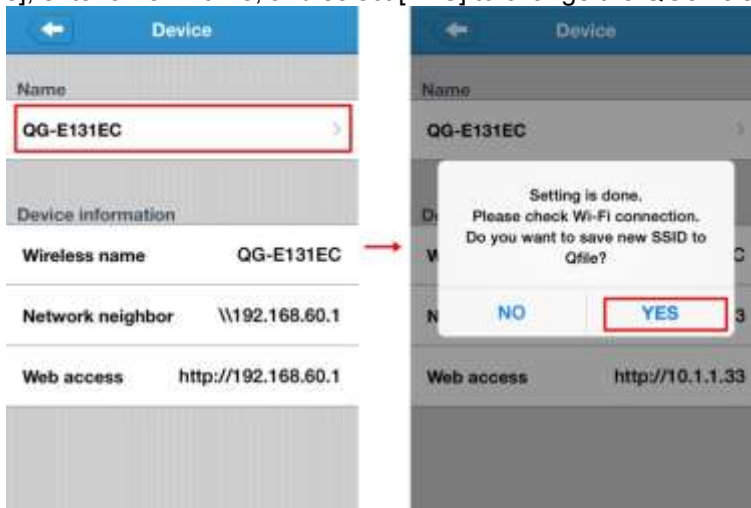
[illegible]

Device

Name

QG-E131EC

Device information

Wireless name QG-E131EC

Network neighbor \\192.168.60.1

Web access http://192.168.60.1

Device

Name

QG-E131EC

D

W C

Setting is done.
Please check Wi-Fi connection.
Do you want to save new SSID to Qfile?

NO YES

N 3

Web access http://10.1.1.33